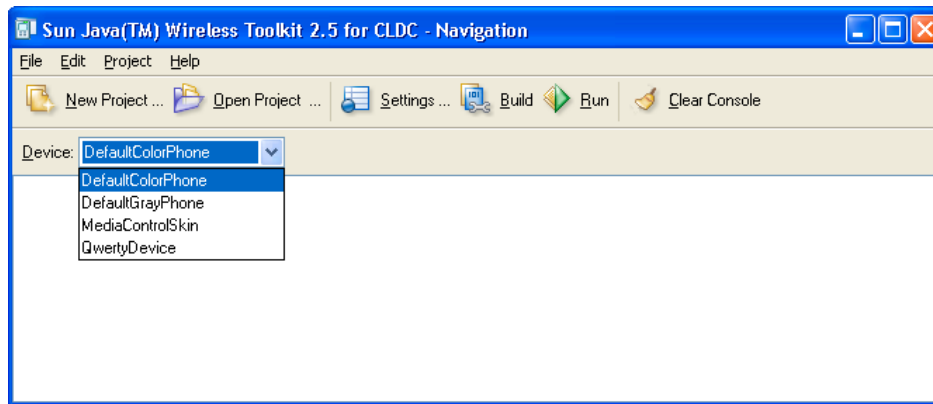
Sun Java(TM) Wireless Toolkit 2.5 for CLDC - Navigation

File Edit Project Help

New Project ... Open Project ... Settings ... Build Run Clear Console

Device: DefaultColorPhone

DefaultColorPhone
DefaultGrayPhone
MediaControlSkin
QwertyDevice